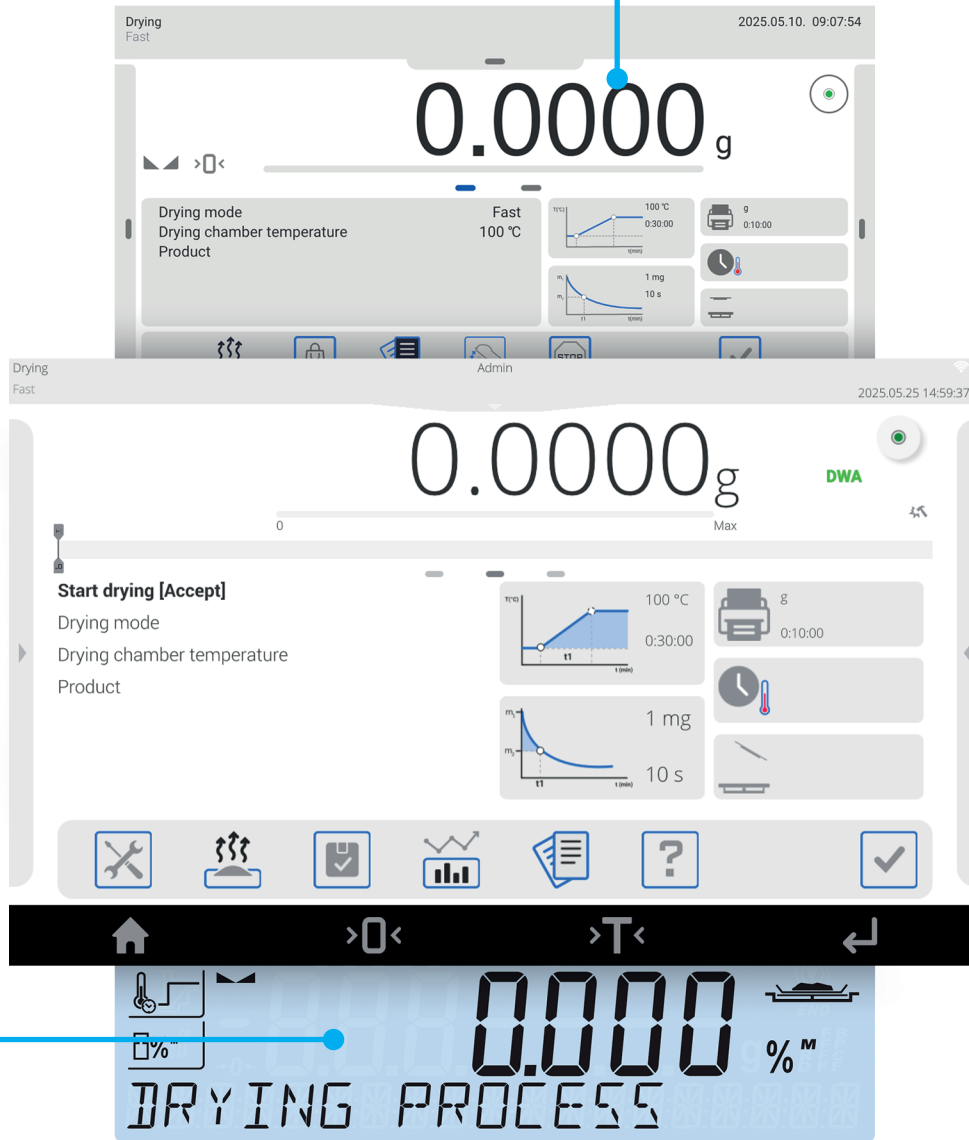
Drying
Fast
2025.05.10. 09:07:54

0.0000 g

>0<

Drying mode Fast
Drying chamber temperature 100 ℃
Product

T(°C)
100 ℃
0:30:00
t(min)

g
0:10:00

m
1 mg
10 s
t1
t(min)

STOP

Drying
Fast
Admin
2025.05.25 14:59:37

0.0000 g

DWA

0
Max

Start drying [Accept]
Drying mode
Drying chamber temperature
Product

T(°C)
100 °C
0:30:00
t1
t (min)

g
0:10:00

$m_1$
1 mg
$m_2$
10 s
t1
t (min)

?

>0<
>T<

0.000
%ᴹ
DRYING PROCESS